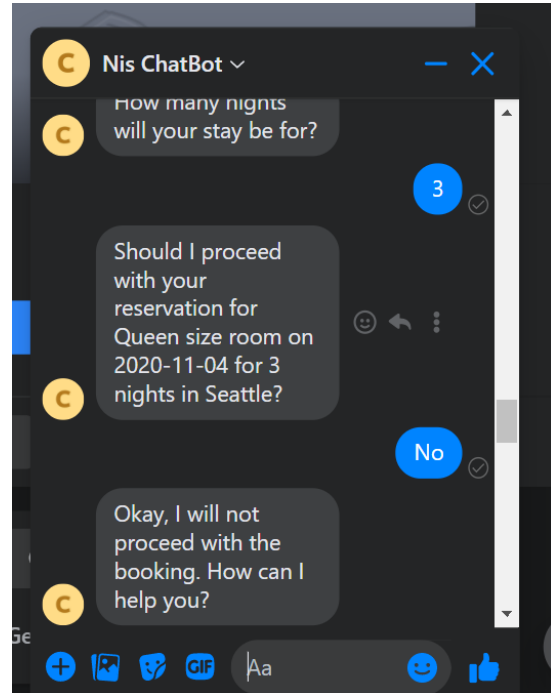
C Nis ChatBot

How many nights will your stay be for?

3

Should I proceed with your reservation for Queen size room on 2020-11-04 for 3 nights in Seattle?

No

Okay, I will not proceed with the booking. How can I help you?

GIF

Aa